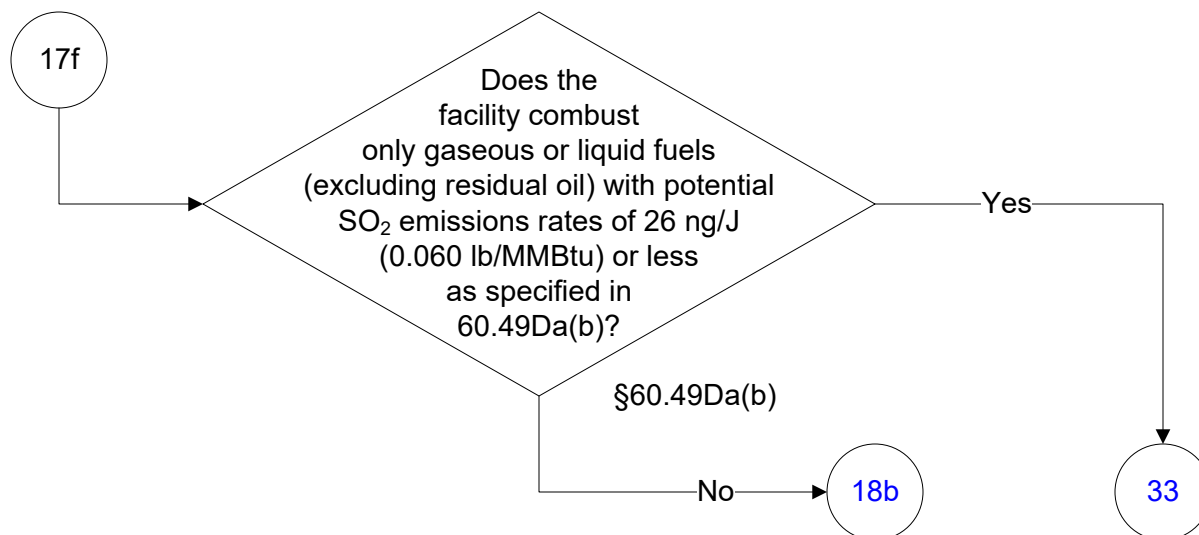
17f

Does the facility combust only gaseous or liquid fuels (excluding residual oil) with potential $SO_2$ emissions rates of 26 ng/J (0.060 lb/MMBtu) or less as specified in 60.49Da(b)?

Yes

§60.49Da(b)

No

18b

33